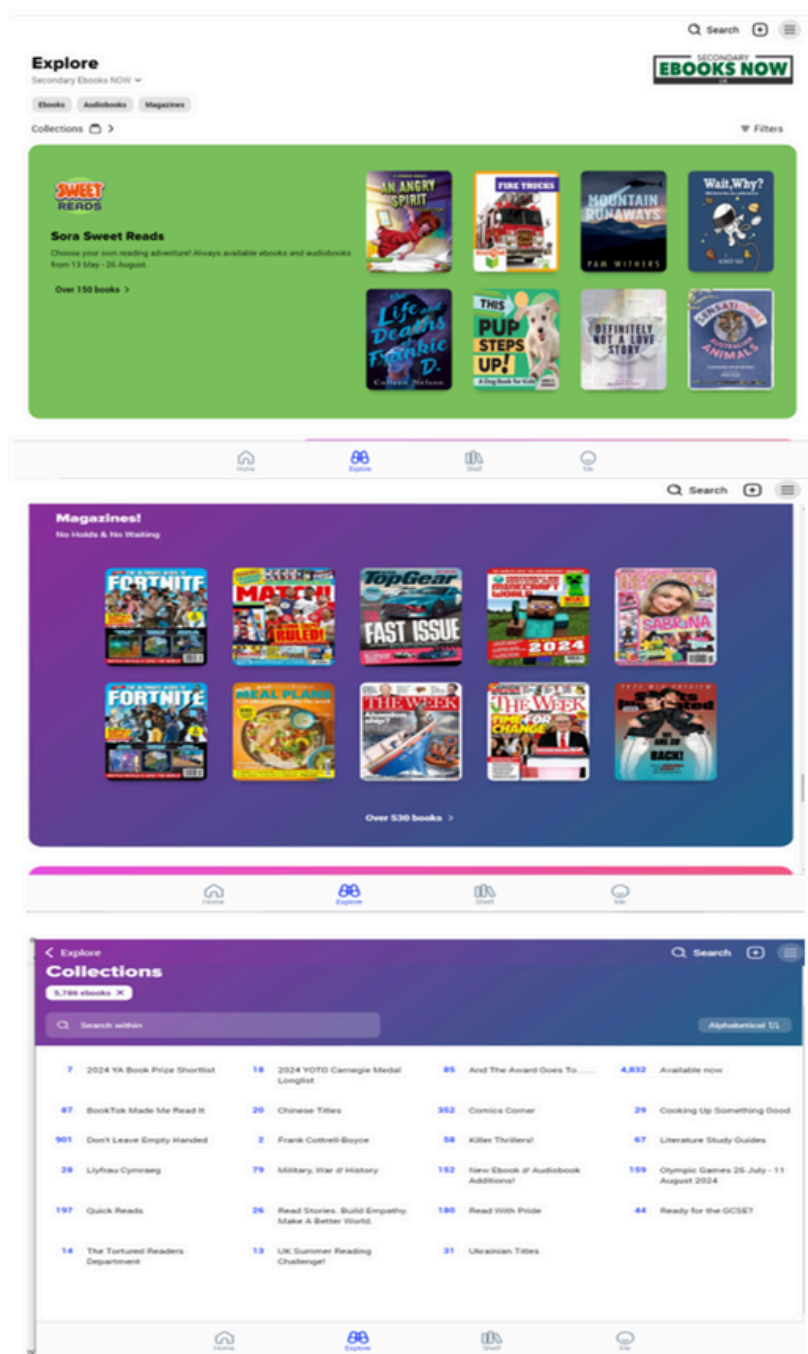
Search

Explore
Secondary Ebooks NOW

SECONDARY EBOOKS NOW

Ebooks Audiobooks Magazines

Collections

Filters

SWEET READS

Sora Sweet Reads
Choose your own reading adventure! Always available ebooks and audiobooks from 13 May - 26 August.

Over 150 books >

AN ANGRY SPIRIT

FIRE TRUCKS

MOUNTAIN RUNAWAYS
PAM WITHERS

Wait, Why?

The Life and Deaths of Frankie D.
Colleen Nelson

THIS PUP STEPS UP!
A Dog Book for Kids

DEFINITELY NOT A LOVE STORY

SENSATIONAL AUSTRALIAN ANIMALS

Home Explore Shelf Me

Search

Magazines!
No Holds & No Waiting

FORTNITE

MATCH! RULED!

TopGear FAST ISSUE

2024

SABRINA

FORTNITE

MEAL PLANS

THE WEEK

THE WEEK TIME FOR CHANGE

BACK!

Over 530 books >

Home Explore Shelf Me

< Explore
Collections
Search

5,786 ebooks ✕

Search within

Alphabetical

7 2024 YA Book Prize Shortlist
18 2024 YOTO Carnegie Medal Longlist
85 And The Award Goes To......
4,832 Available now
87 BookTok Made Me Read It
20 Chinese Titles
352 Comics Corner
29 Cooking Up Something Good
901 Don't Leave Empty Handed
2 Frank Cottrell-Boyce
58 Killer Thrillers!
67 Literature Study Guides
28 Llyfrau Cymraeg
79 Military, War & History
152 New Ebook & Audiobook Additions!
159 Olympic Games 26 July - 11 August 2024
197 Quick Reads
26 Read Stories. Build Empathy. Make A Better World.
180 Read With Pride
44 Ready for the GCSE?
14 The Tortured Readers Department
13 UK Summer Reading Challenge!
31 Ukrainian Titles

Home Explore Shelf Me